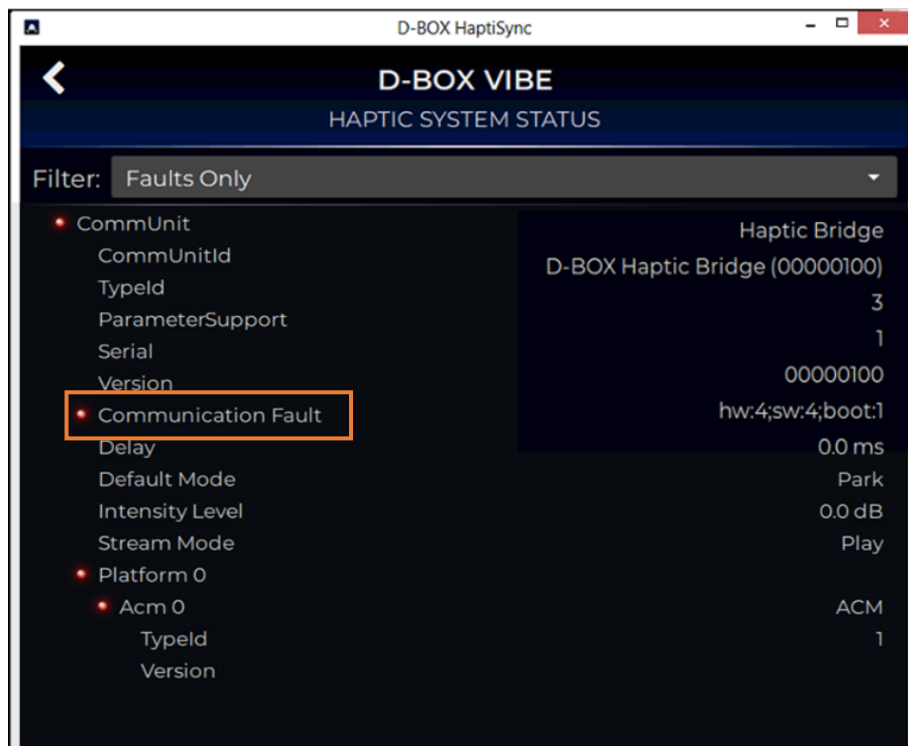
D-BOX HaptiSync

D-BOX VIBE

HAPTIC SYSTEM STATUS

Filter: Faults Only

CommUnit
CommUnitId
TypeId
ParameterSupport
Serial
Version
Communication Fault
Delay
Default Mode
Intensity Level
Stream Mode
Platform 0
Acm 0
TypeId
Version

Haptic Bridge
D-BOX Haptic Bridge (00000100)
3
1
00000100
hw:4;sw:4;boot:1
0.0 ms
Park
0.0 dB
Play
ACM
1